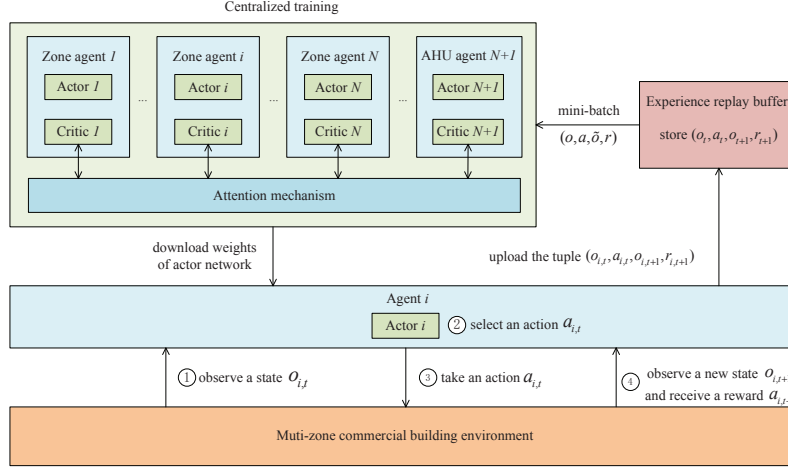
Centralized training

Zone agent $1$

Actor $1$

Critic $1$

...

Zone agent $i$

Actor $i$

Critic $i$

...

Zone agent $N$

Actor $N$

Critic $N$

...

AHU agent $N+1$

Actor $N+1$

Critic $N+1$

Attention mechanism

mini-batch $(o,a,\tilde{o},r)$

Experience replay buffer

store $(o_t,a_t,o_{t+1},r_{t+1})$

download weights of actor network

upload the tuple $(o_{i,t},a_{i,t},o_{i,t+1},r_{i,t+1})$

Agent $i$

Actor $i$

② select an action $a_{i,t}$

① observe a state $o_{i,t}$

③ take an action $a_{i,t}$

④ observe a new state $o_{i,t+}$ and receive a reward $a_{i,t}$

Muti-zone commercial building environment